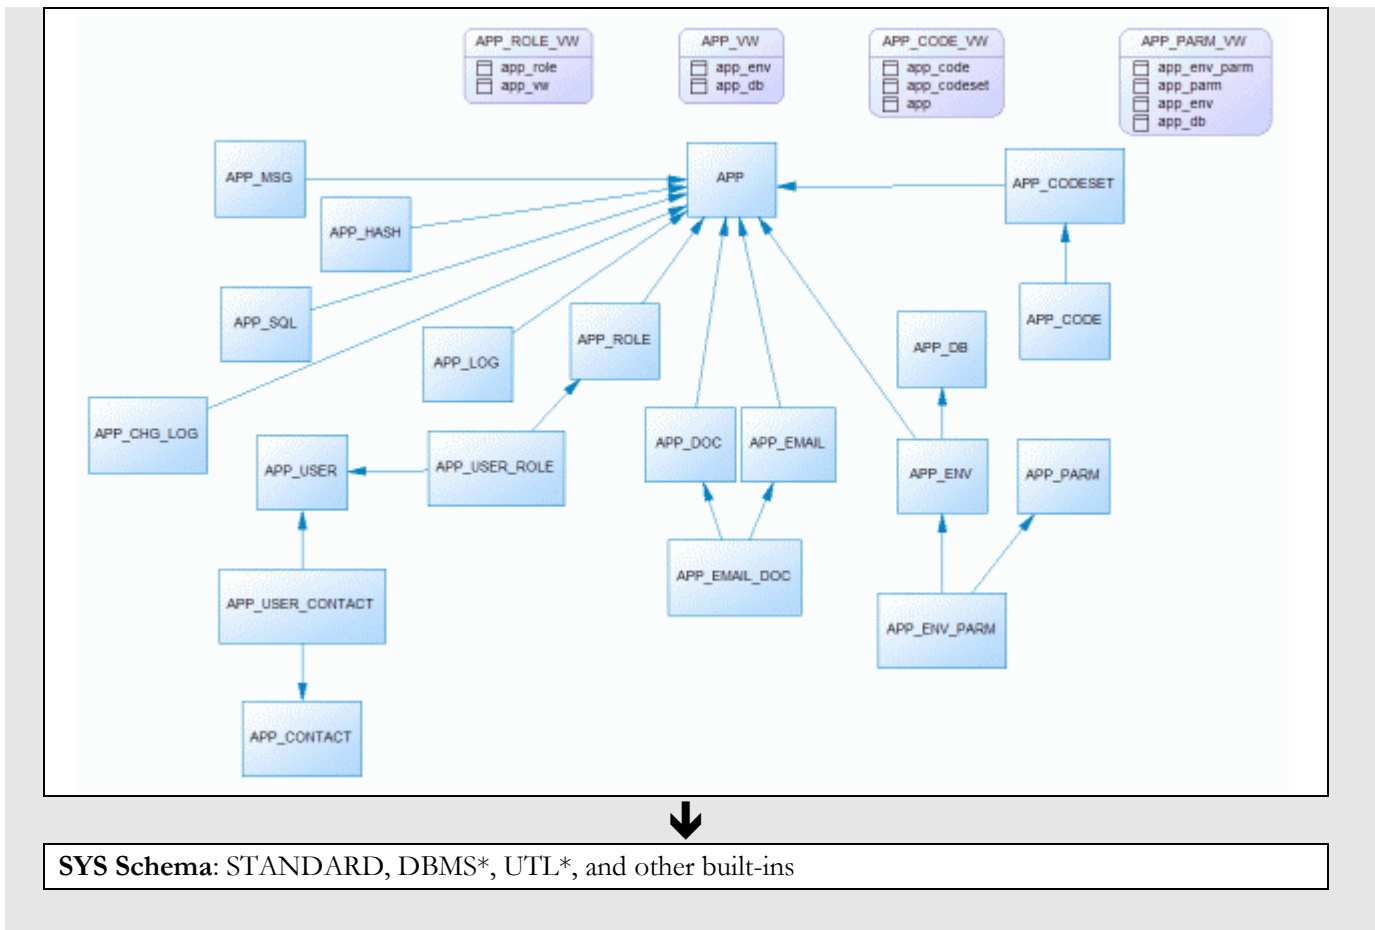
APP_ROLE_VW
app_role
app_vw

APP_VW
app_env
app_db

APP_CODE_VW
app_code
app_codeset
app

APP_PARM_VW
app_env_parm
app_parm
app_env
app_db

APP_MSG

APP

APP_CODESET

APP_HASH

APP_SQL

APP_CODE

APP_ROLE

APP_LOG

APP_DB

APP_CHG_LOG

APP_USER

APP_USER_ROLE

APP_DOC

APP_EMAIL

APP_ENV

APP_PARM

APP_EMAIL_DOC

APP_USER_CONTACT

APP_ENV_PARM

APP_CONTACT

**SYS Schema**: STANDARD, DBMS*, UTL*, and other built-ins